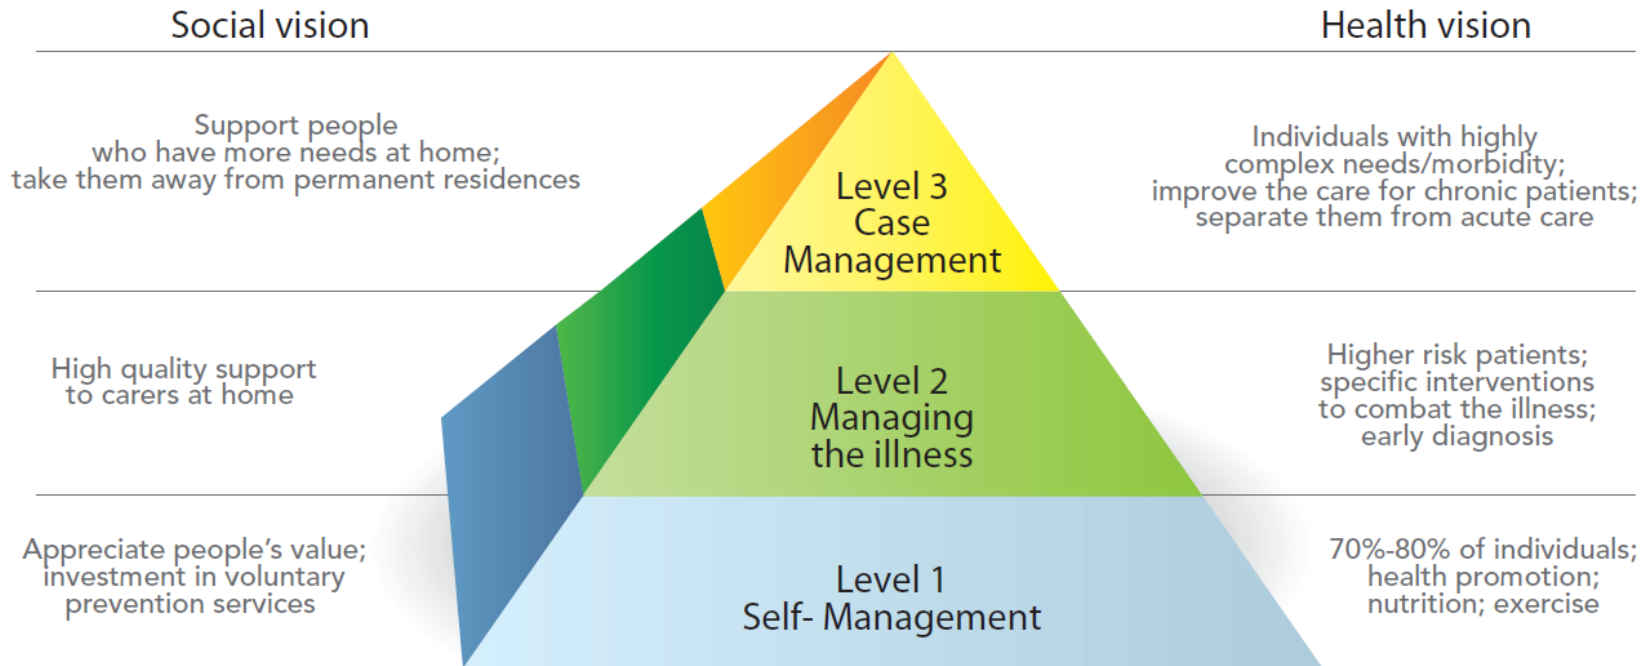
Social vision

Health vision

Support people who have more needs at home; take them away from permanent residences

Level 3
Case
Management

Individuals with highly complex needs/morbidity; improve the care for chronic patients; separate them from acute care

High quality support to carers at home

Level 2
Managing
the illness

Higher risk patients; specific interventions to combat the illness; early diagnosis

Appreciate people's value; investment in voluntary prevention services

Level 1
Self- Management

70%-80% of individuals; health promotion; nutrition; exercise